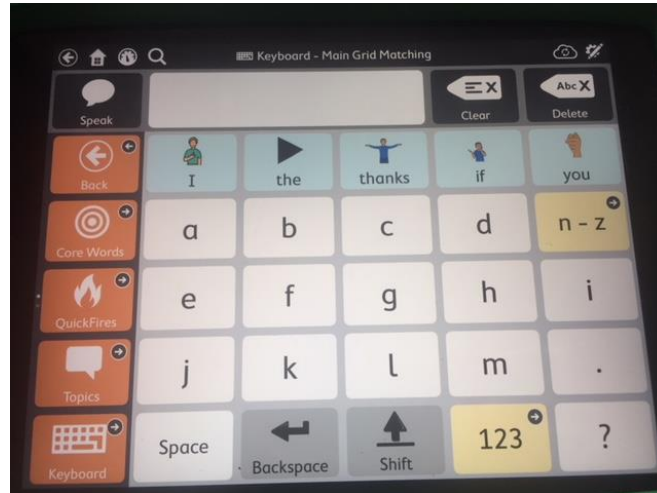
Keyboard - Main Grid Matching

Speak

Clear

Abc

Delete

Back

I

the

thanks

if

you

Core Words

a

b

c

d

n - z

QuickFires

e

f

g

h

i

Topics

j

k

l

m

.

Keyboard

Space

Backspace

Shift

123

?